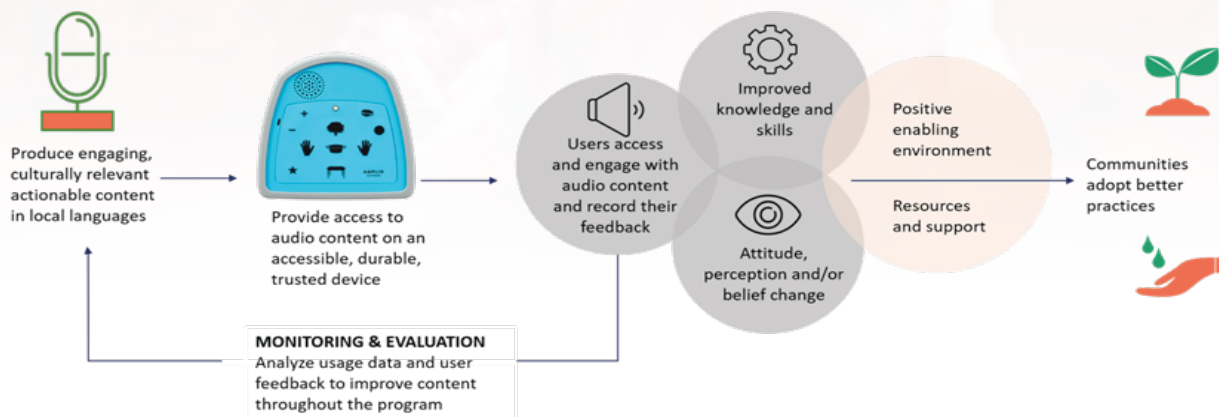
Produce engaging, culturally relevant actionable content in local languages

Provide access to audio content on an accessible, durable, trusted device

Users access and engage with audio content and record their feedback

Improved knowledge and skills

Attitude, perception and/or belief change

Positive enabling environment

Resources and support

Communities adopt better practices

MONITORING & EVALUATION
Analyze usage data and user feedback to improve content throughout the program